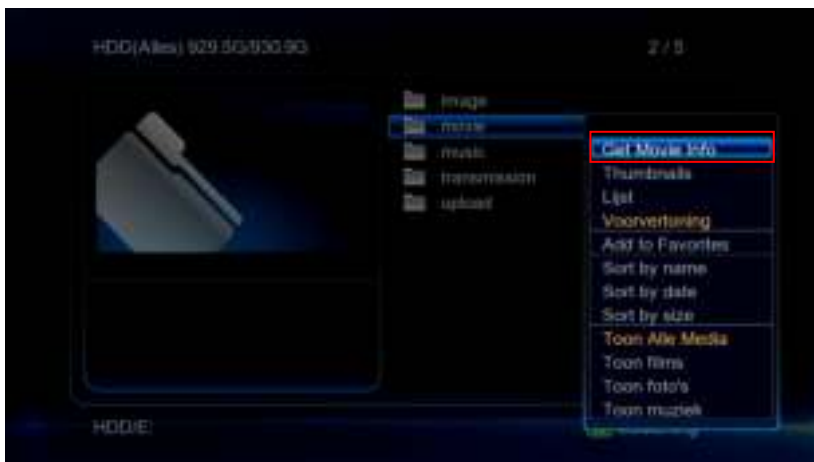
HDD(Alles) 929.5G/930.9G

2 / 5

image
movie
music
transmission
upload

Get Movie Info
Thumbnails
Lijst
Voorvertoning
Add to Favorites
Sort by name
Sort by date
Sort by size
Toon Alle Media
Toon films
Toon foto's
Toon muziek

HDD/E:

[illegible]